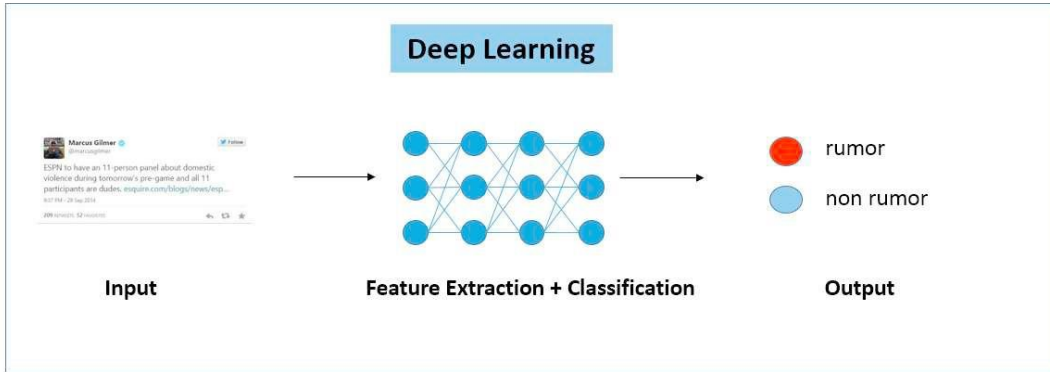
Deep Learning

Marcus Gilmer
@marcusgilmer
Follow

ESPN to have an 11-person panel about domestic violence during tomorrow's pre-game and all 11 participants are dudes. esquire.com/blogs/news/esp...

9:07 PM - 28 Sep 2014

209 RETWEETS 52 FAVORITES

rumor

non rumor

Input

Feature Extraction + Classification

Output